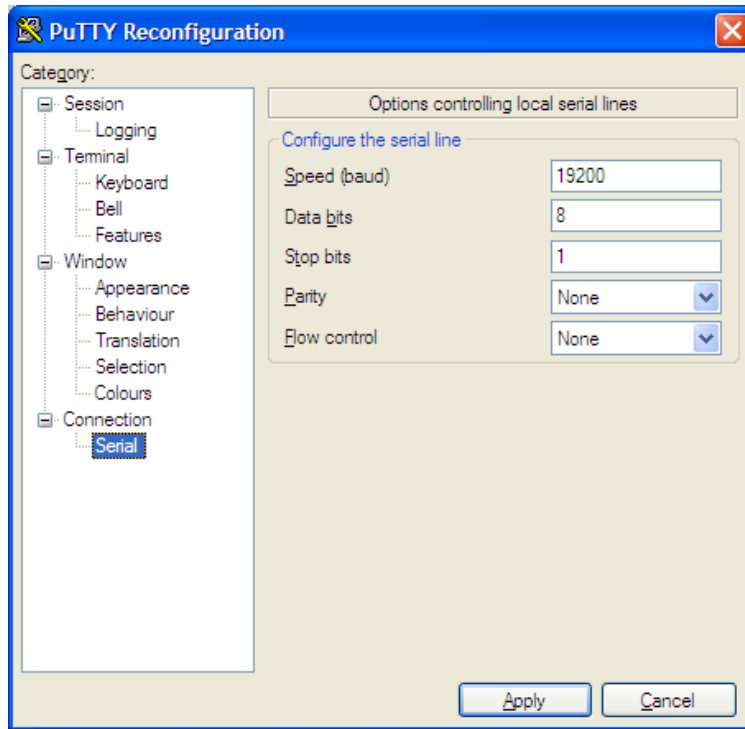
PuTTY Reconfiguration

Category:

Session
Logging
Terminal
Keyboard
Bell
Features
Window
Appearance
Behaviour
Translation
Selection
Colours
Connection
Serial

Options controlling local serial lines

Configure the serial line

| | |
|---|---|
| Speed (baud) | 19200 |
| Data bits | 8 |
| Stop bits | 1 |
| Parity | None |
| Flow control | None |

Apply
Cancel